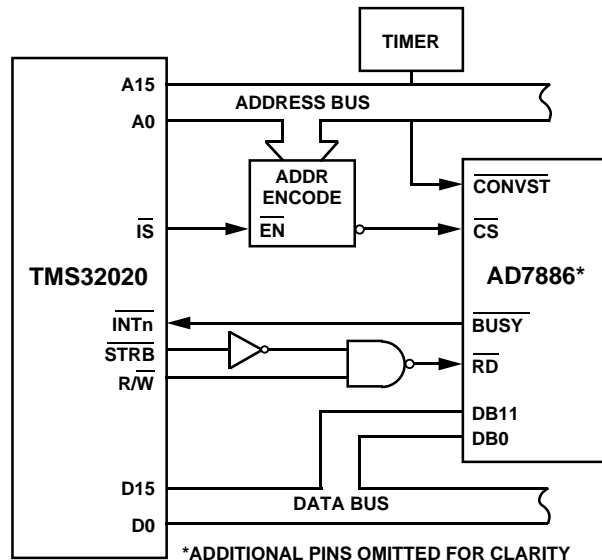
TIMER

A15

ADDRESS BUS

A0

ADDR ENCODE

$\overline{\text{CONVST}}$

$\overline{\text{IS}}$

$\overline{\text{EN}}$

$\overline{\text{CS}}$

TMS32020

AD7886*

$\overline{\text{INTn}}$

$\overline{\text{BUSY}}$

$\overline{\text{STRB}}$

R/$\overline{\text{W}}$

$\overline{\text{RD}}$

DB11

DB0

D15

DATA BUS

D0

*ADDITIONAL PINS OMITTED FOR CLARITY